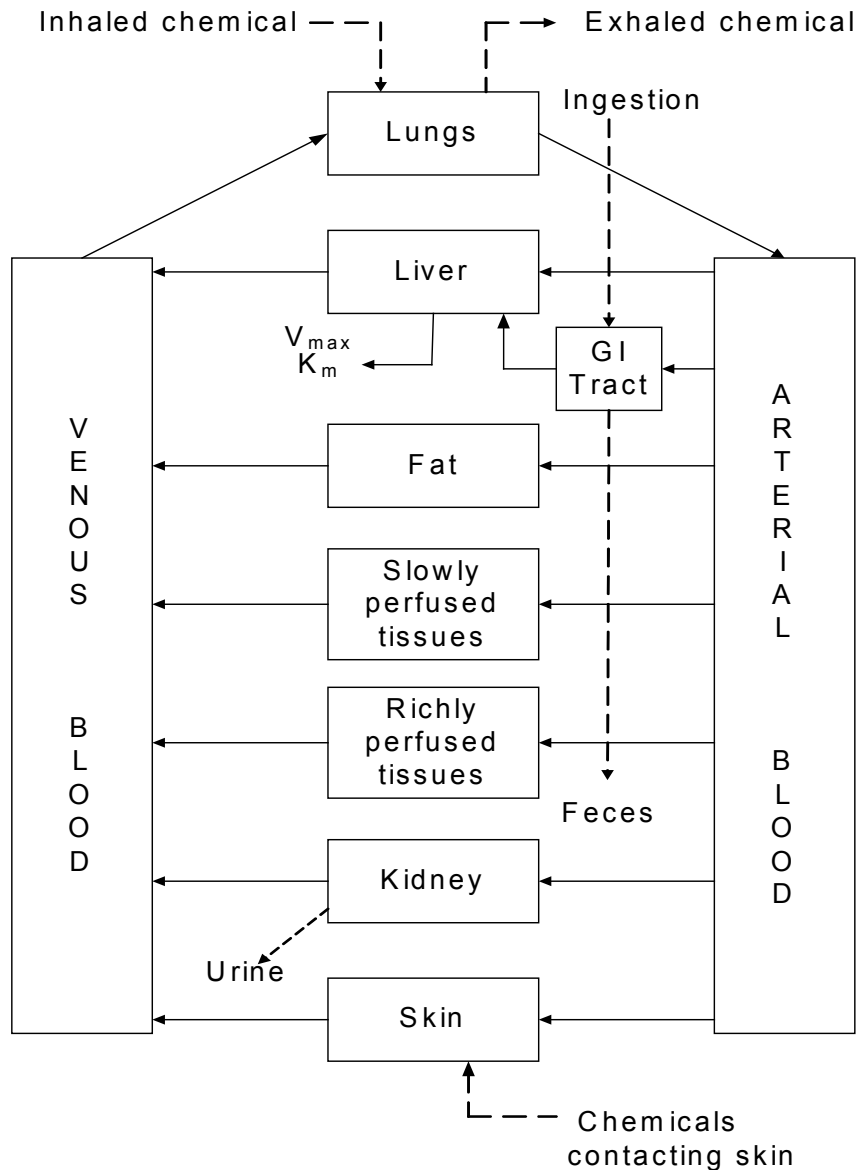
Inhaled chemical

Exhaled chemical

Ingestion

Lungs

Liver

$V_{max}$
$K_m$

GI Tract

V
E
N
O
U
S

B
L
O
O
D

A
R
T
E
R
I
A
L

B
L
O
O
D

Fat

Slowly perfused tissues

Richly perfused tissues

Feces

Kidney

Urine

Skin

Chemicals contacting skin